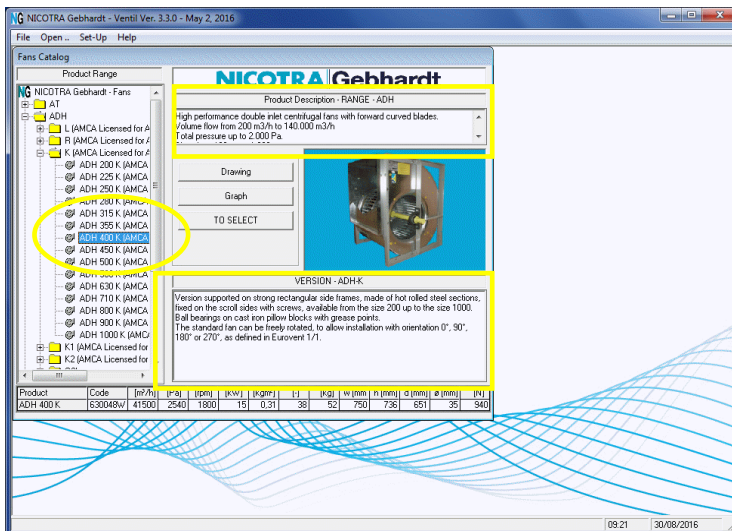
NICOTRA Gebhardt - Ventil Ver. 3.3.0 - May 2, 2016

File Open .. Set-Up Help

Fans Catalog

Product Range

NICOTRA Gebhardt - Fans
AT
ADH
L (AMCA Licensed for A
R (AMCA Licensed for A
K (AMCA Licensed for A
ADH 200 K (AMCA
ADH 225 K (AMCA
ADH 250 K (AMCA
ADH 280 K (AMCA
ADH 315 K (AMCA
ADH 355 K (AMCA
ADH 400 K (AMCA
ADH 450 K (AMCA
ADH 500 K (AMCA
ADH 560 K (AMCA
ADH 630 K (AMCA
ADH 710 K (AMCA
ADH 800 K (AMCA
ADH 900 K (AMCA
ADH 1000 K (AMCA
K1 (AMCA Licensed for
K2 (AMCA Licensed for

NICOTRA Gebhardt

Product Description - RANGE - ADH

High performance double inlet centrifugal fans with forward curved blades.
Volume flow from 200 m3/h to 140.000 m3/h
Total pressure up to 2.000 Pa.

Drawing

Graph

TO SELECT

VERSION - ADH-K

Version supported on strong rectangular side frames, made of hot rolled steel sections, fixed on the scroll sides with screws, available from the size 200 up to the size 1000.
Ball bearings on cast iron pillow blocks with grease points.
The standard fan can be freely rotated, to allow installation with orientation 0°, 90°, 180° or 270°, as defined in Eurovent 1/1.

| Product | Code | [m³/h] | [Pa] | [rpm] | [kW] | [kg/m²] | [-] | [kg] | w [mm] | h [mm] | d [mm] | ø [mm] | [N] |
|---|---|---|---|---|---|---|---|---|---|---|---|---|---|
| ADH 400 K | 630048W | 41500 | 2540 | 1800 | 15 | 0,31 | 38 | 52 | 750 | 736 | 651 | 35 | 940 |

09.21 30/08/2016